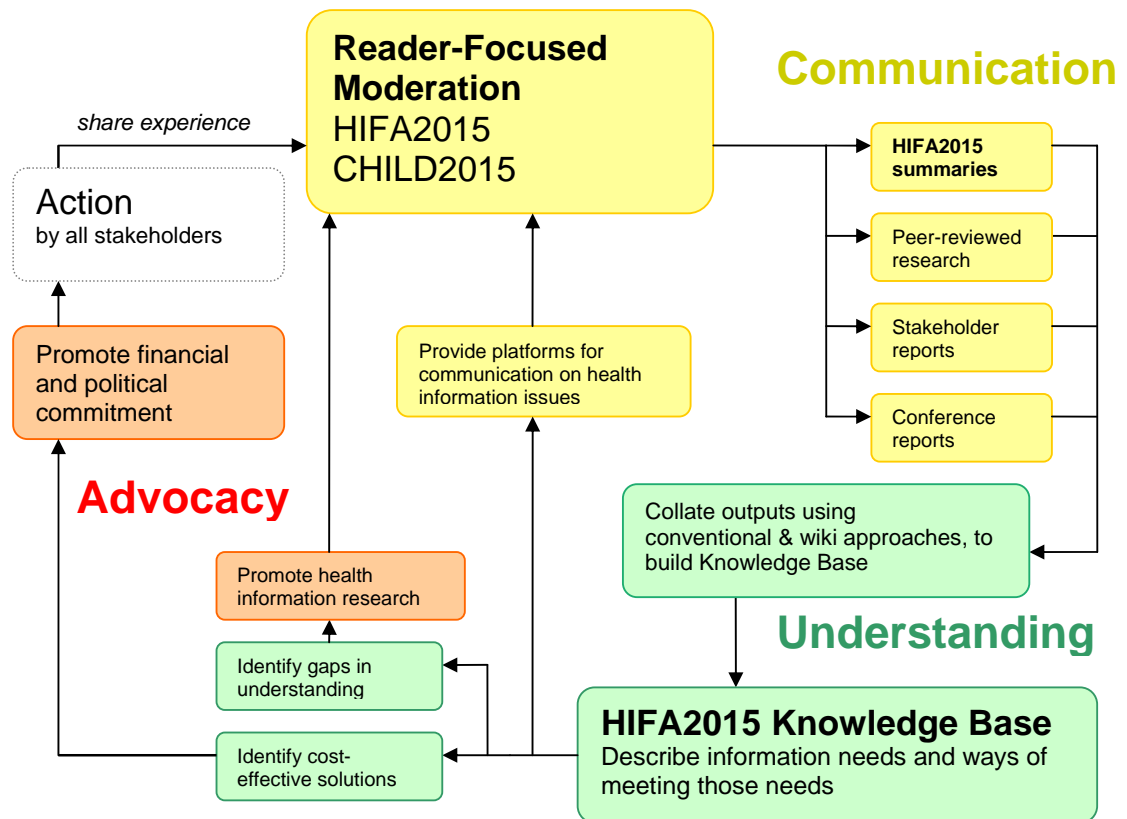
Communication

Reader-Focused Moderation
HIFA2015
CHILD2015

share experience

Action
by all stakeholders

HIFA2015 summaries

Peer-reviewed research

Stakeholder reports

Conference reports

Promote financial and political commitment

Provide platforms for communication on health information issues

Advocacy

Collate outputs using conventional & wiki approaches, to build Knowledge Base

Promote health information research

Understanding

Identify gaps in understanding

Identify cost-effective solutions

HIFA2015 Knowledge Base
Describe information needs and ways of meeting those needs